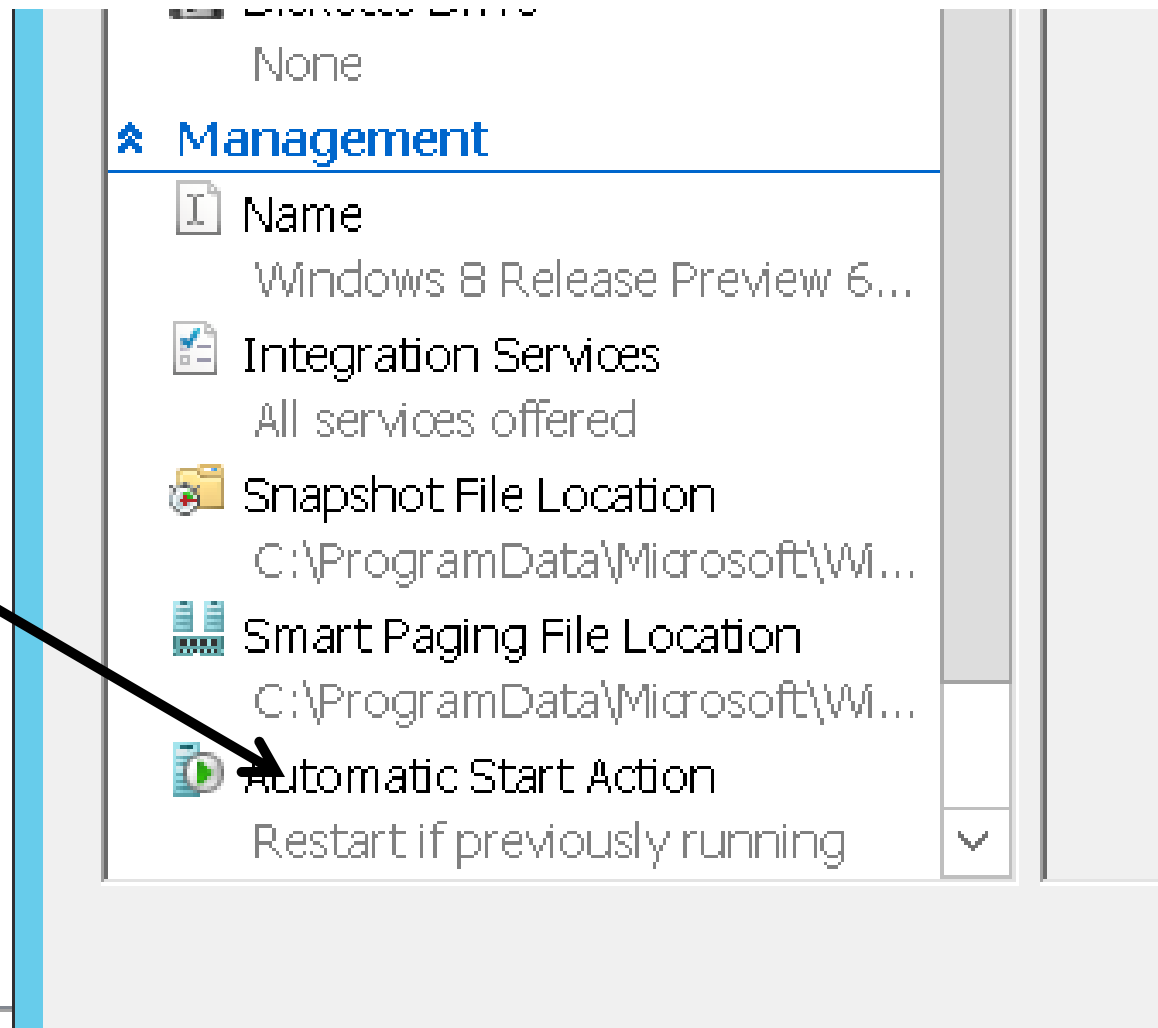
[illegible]
None

Management

Name
Windows 8 Release Preview 6...

Integration Services
All services offered

Snapshot File Location
C:\ProgramData\Microsoft\Wi...

Smart Paging File Location
C:\ProgramData\Microsoft\Wi...

Automatic Start Action
Restart if previously running